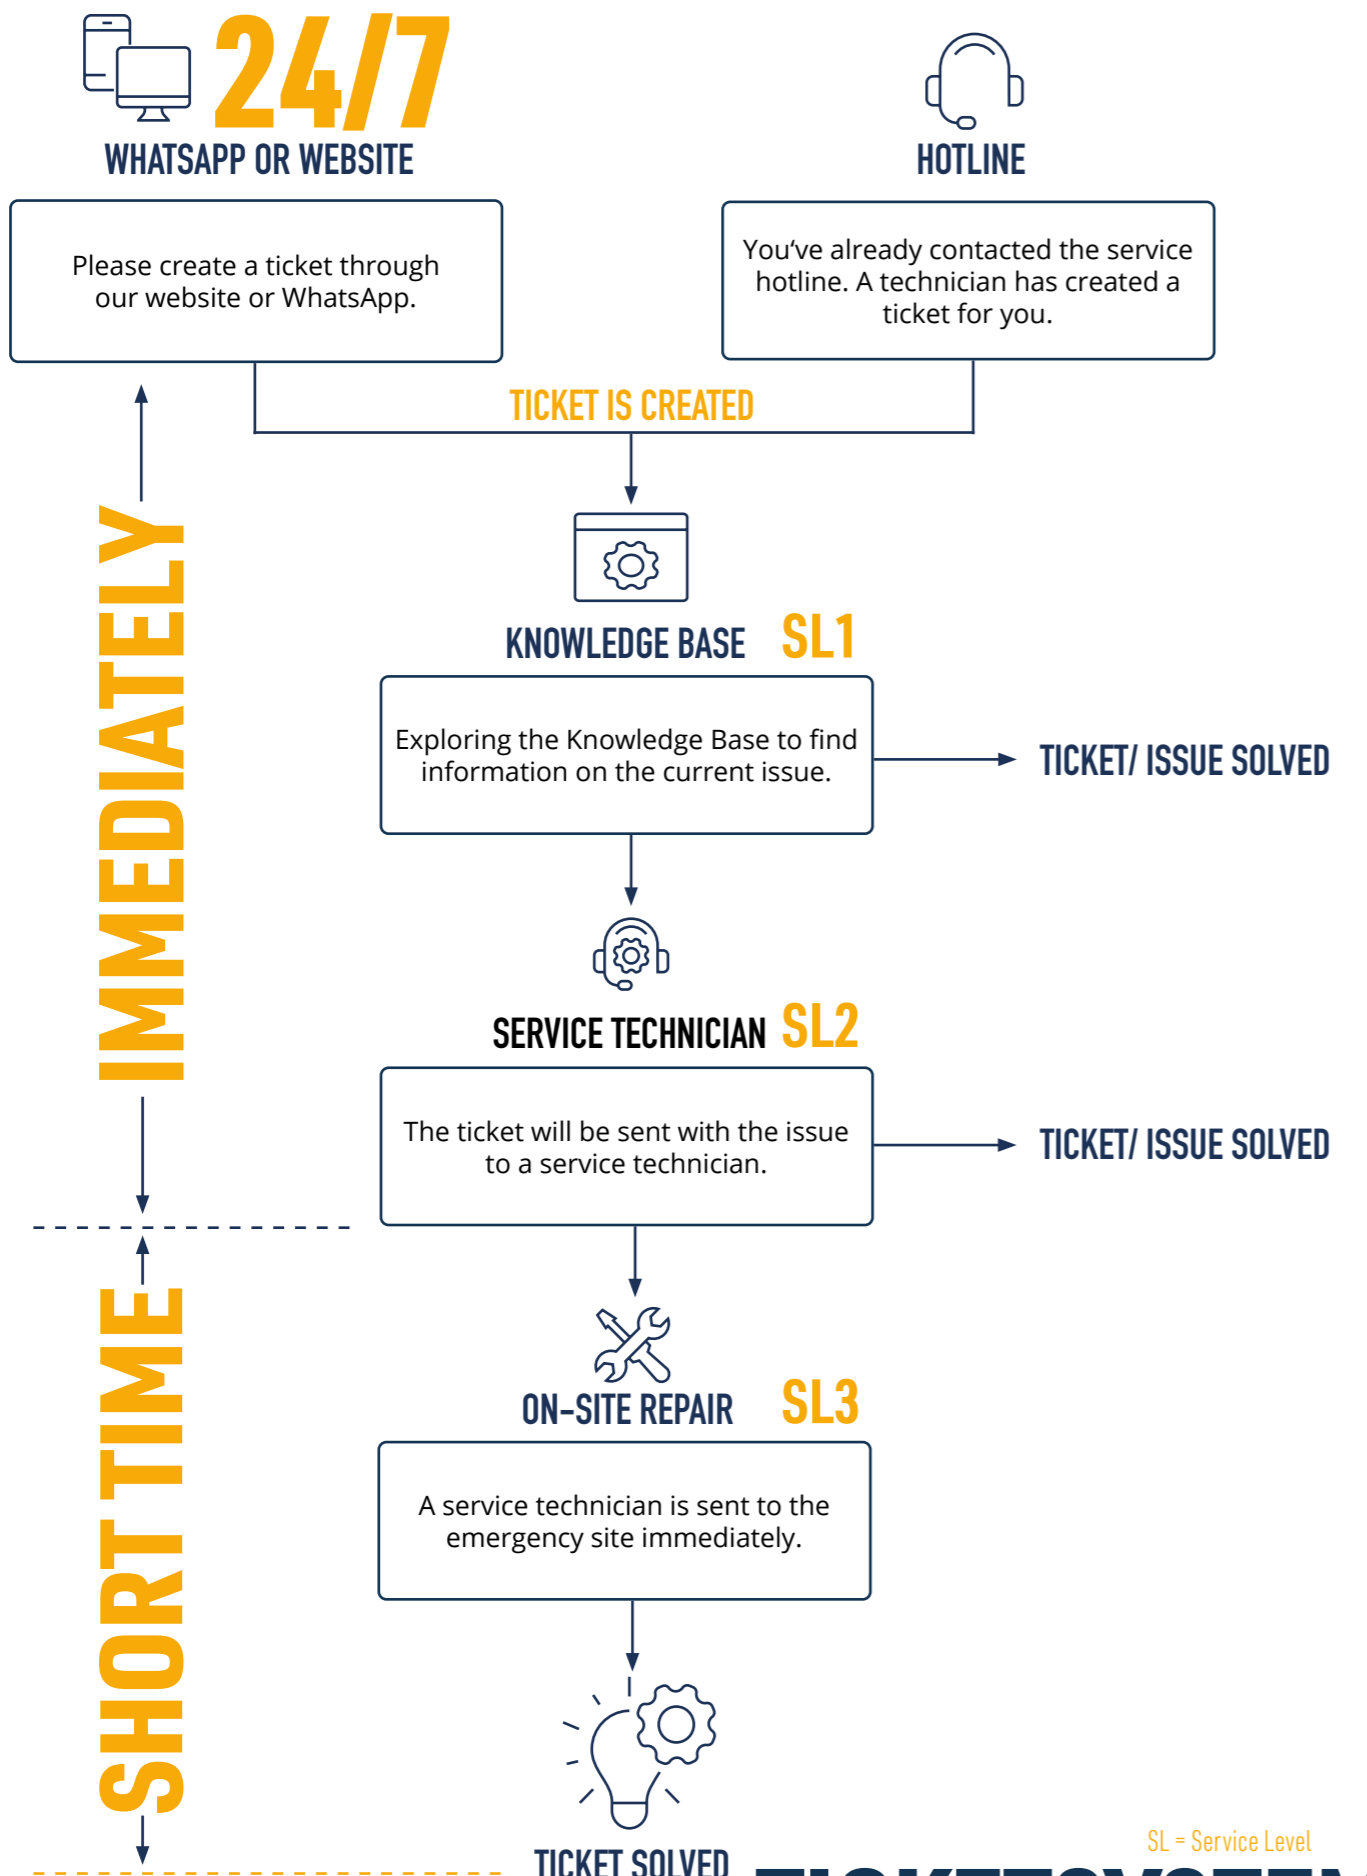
24/7

WHATSAPP OR WEBSITE

HOTLINE

Please create a ticket through our website or WhatsApp.

You've already contacted the service hotline. A technician has created a ticket for you.

TICKET IS CREATED

IMMEDIATELY

KNOWLEDGE BASE SL1

Exploring the Knowledge Base to find information on the current issue.

TICKET/ ISSUE SOLVED

SERVICE TECHNICIAN SL2

The ticket will be sent with the issue to a service technician.

TICKET/ ISSUE SOLVED

SHORT TIME

ON-SITE REPAIR SL3

A service technician is sent to the emergency site immediately.

TICKET SOLVED

SL = Service Level

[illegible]